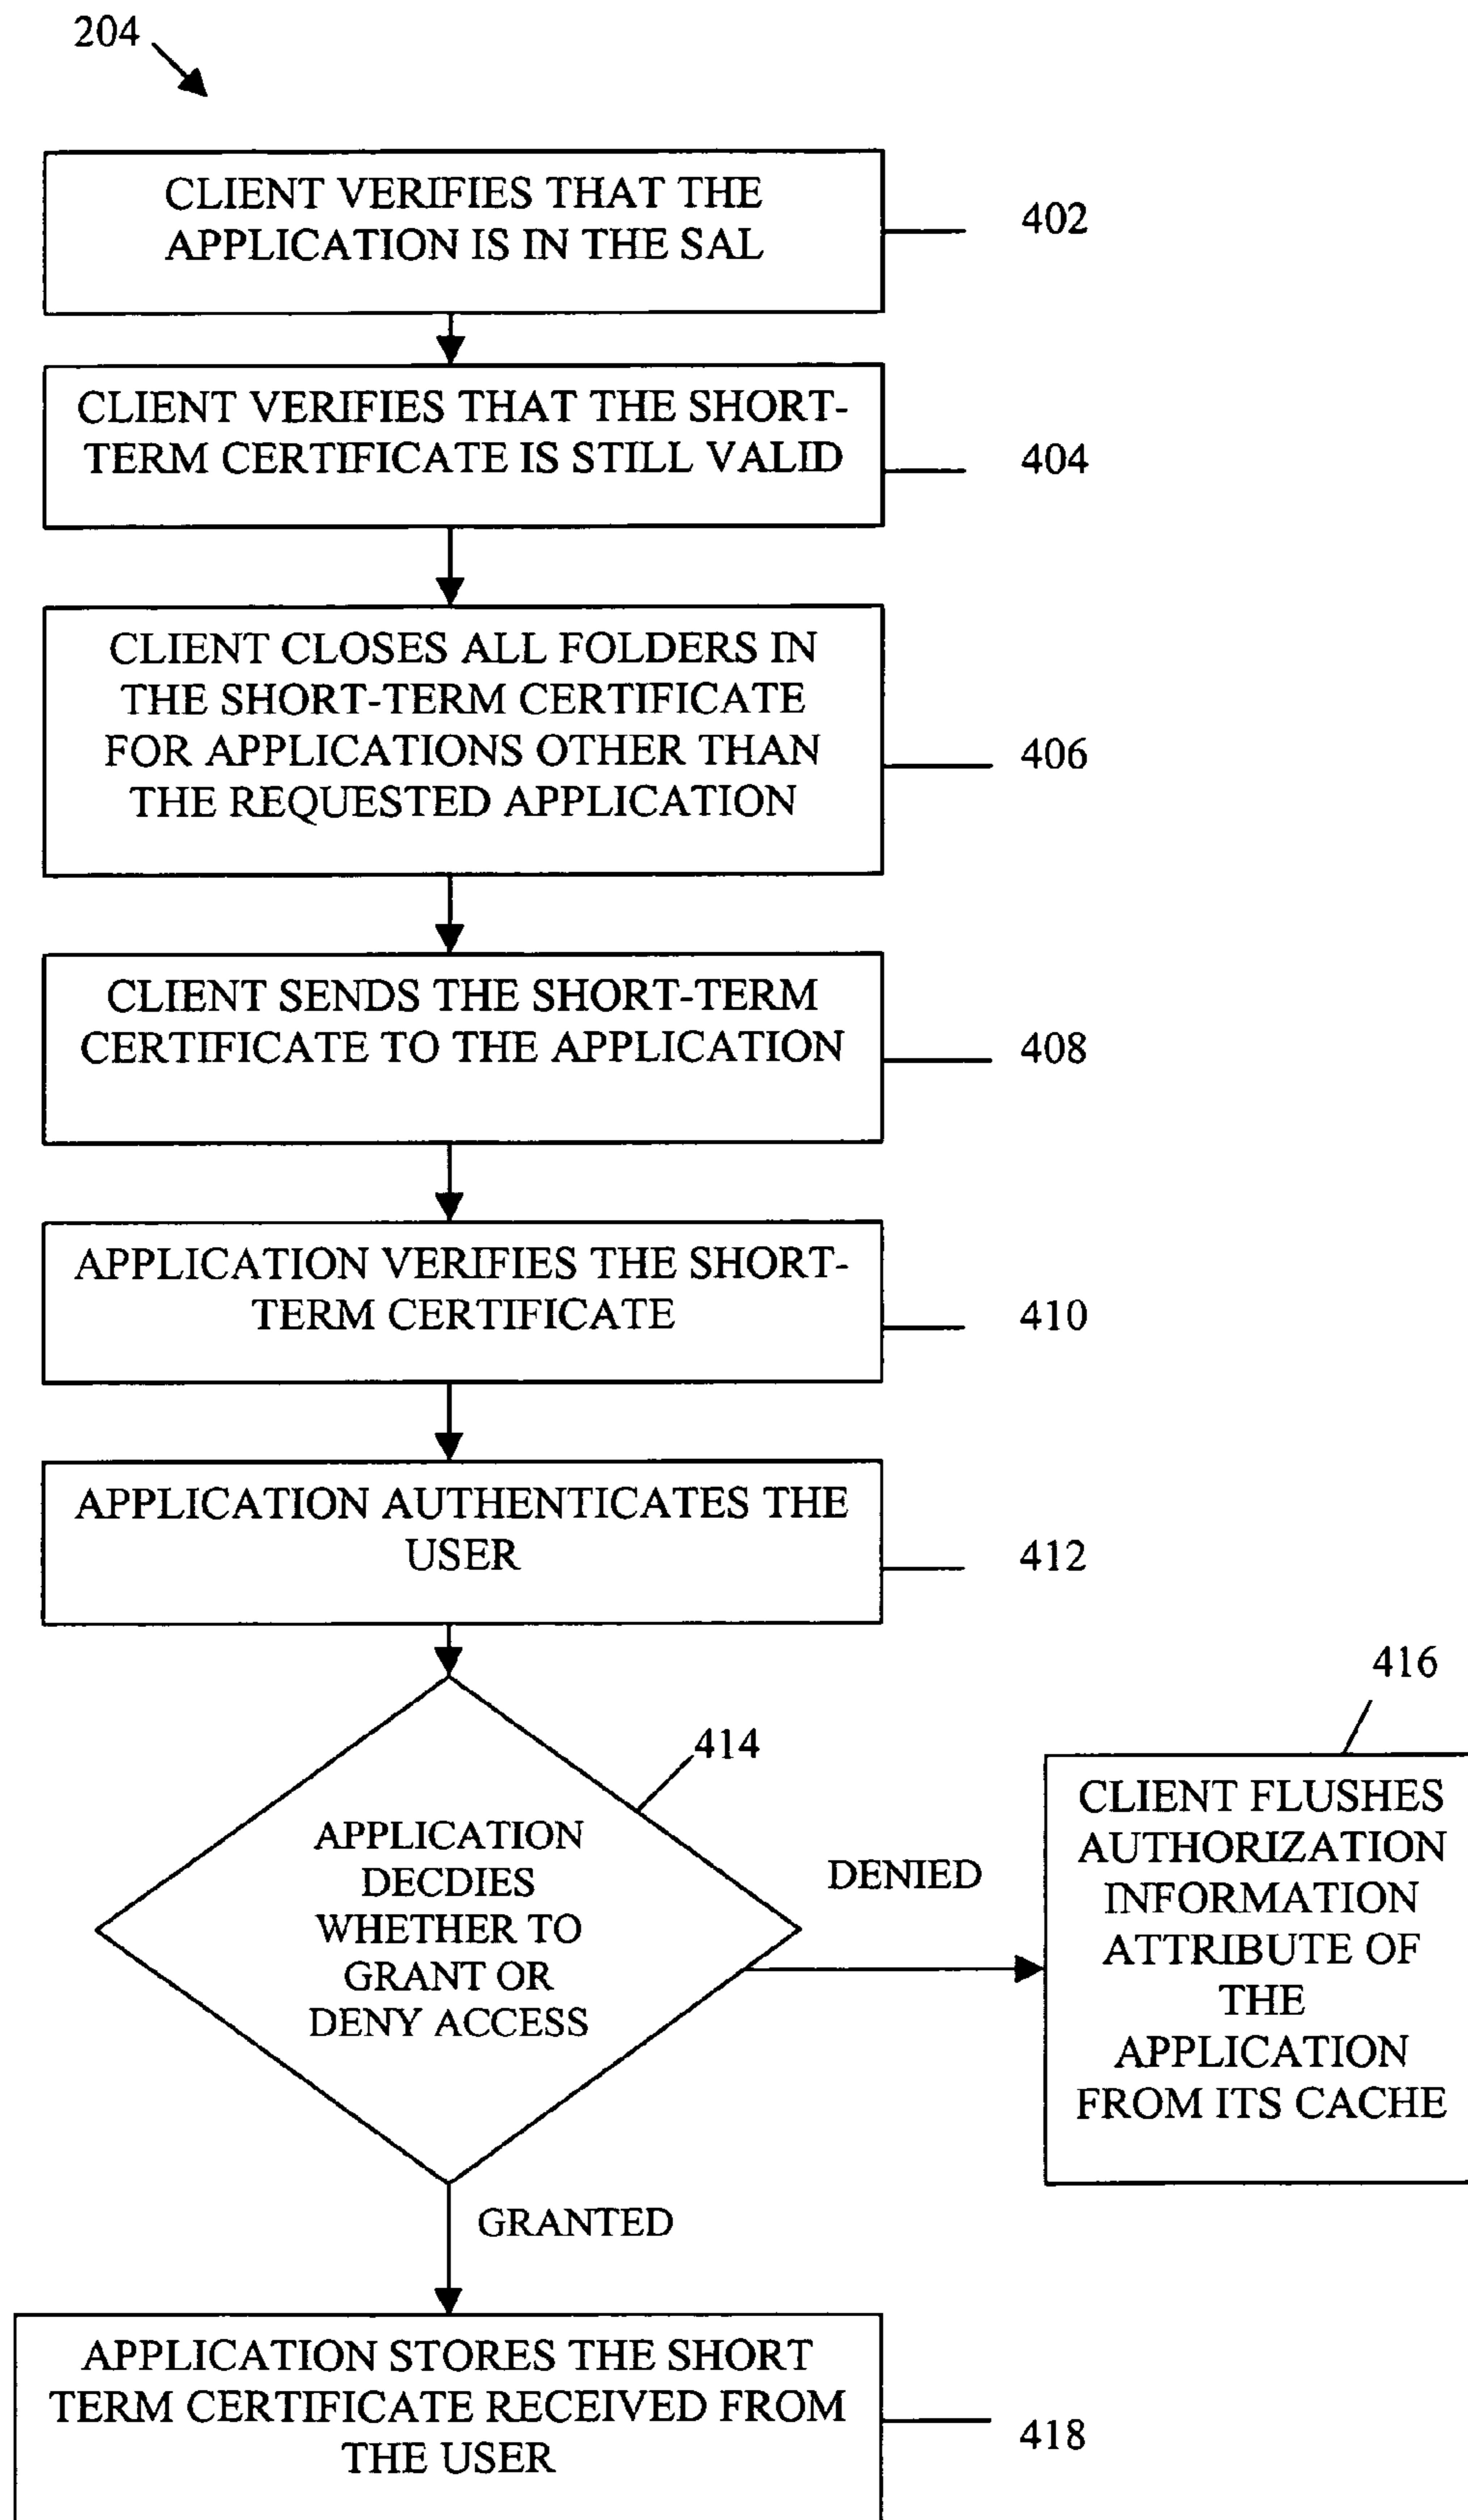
204

CLIENT VERIFIES THAT THE APPLICATION IS IN THE SAL

402

CLIENT VERIFIES THAT THE SHORT-TERM CERTIFICATE IS STILL VALID

404

CLIENT CLOSES ALL FOLDERS IN THE SHORT-TERM CERTIFICATE FOR APPLICATIONS OTHER THAN THE REQUESTED APPLICATION

406

CLIENT SENDS THE SHORT-TERM CERTIFICATE TO THE APPLICATION

408

APPLICATION VERIFIES THE SHORT-TERM CERTIFICATE

410

APPLICATION AUTHENTICATES THE USER

412

416

414

APPLICATION DECDIES WHETHER TO GRANT OR DENY ACCESS

DENIED

CLIENT FLUSHES AUTHORIZATION INFORMATION ATTRIBUTE OF THE APPLICATION FROM ITS CACHE

GRANTED

APPLICATION STORES THE SHORT TERM CERTIFICATE RECEIVED FROM THE USER

418